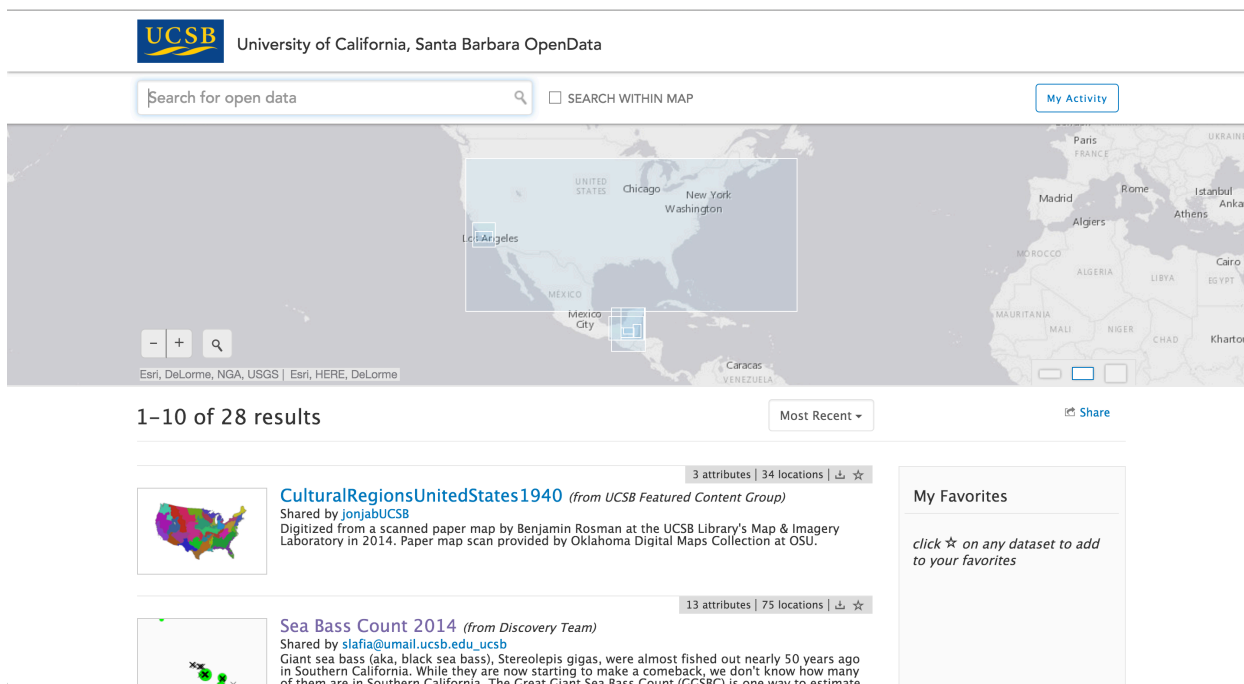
UCSB University of California, Santa Barbara OpenData

Search for open data

SEARCH WITHIN MAP

My Activity

Paris
FRANCE
UKRAINE
UNITED STATES
Chicago
New York
Washington
Madrid
Rome
Istanbul
Anka
Athens
Algiers
Los Angeles
MOROCCO
ALGERIA
LIBYA
EGYPT
Cairo
MEXICO
Mexico City
MAURITANIA
MALI
NIGER
CHAD
Khartou
Caracas
VENEZUELA

Esri, DeLorme, NGA, USGS | Esri, HERE, DeLorme

1–10 of 28 results

Most Recent

Share

3 attributes | 34 locations

CulturalRegionsUnitedStates1940 (from UCSB Featured Content Group)
Shared by jonjabUCSB
Digitized from a scanned paper map by Benjamin Rosman at the UCSB Library's Map & Imagery Laboratory in 2014. Paper map scan provided by Oklahoma Digital Maps Collection at OSU.

My Favorites

click ☆ on any dataset to add to your favorites

13 attributes | 75 locations

Sea Bass Count 2014 (from Discovery Team)
Shared by slafia@umail.ucsb.edu_ucsb
Giant sea bass (aka, black sea bass), Stereolepis gigas, were almost fished out nearly 50 years ago in Southern California. While they are now starting to make a comeback, we don't know how many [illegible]